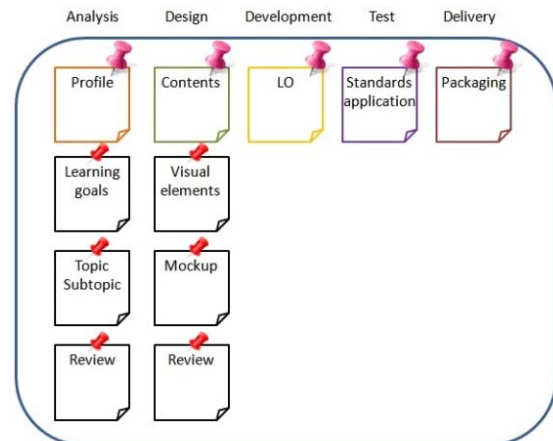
| Analysis | Design | Development | Test | Delivery |
|---|---|---|---|---|
| Profile | Contents | LO | Standards application | Packaging |
| Learning goals | Visual elements | | | |
| Topic Subtopic | Mockup | | | |
| Review | Review | | | |